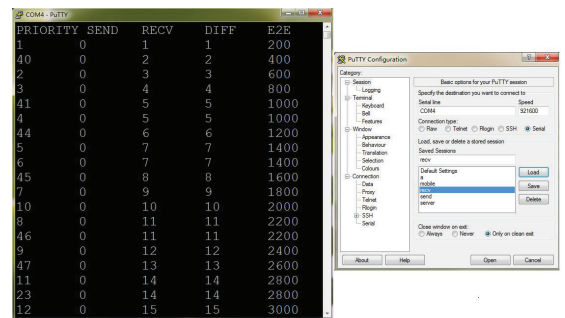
COM4 - PuTTY

| PRIORITY | SEND | RECV | DIFF | E2E |
|---|---|---|---|---|
| 1 | 0 | 1 | 1 | 200 |
| 40 | 0 | 2 | 2 | 400 |
| 2 | 0 | 3 | 3 | 600 |
| 3 | 0 | 4 | 4 | 800 |
| 41 | 0 | 5 | 5 | 1000 |
| 4 | 0 | 5 | 5 | 1000 |
| 44 | 0 | 6 | 6 | 1200 |
| 5 | 0 | 7 | 7 | 1400 |
| 6 | 0 | 7 | 7 | 1400 |
| 45 | 0 | 8 | 8 | 1600 |
| 7 | 0 | 9 | 9 | 1800 |
| 10 | 0 | 10 | 10 | 2000 |
| 8 | 0 | 11 | 11 | 2200 |
| 46 | 0 | 11 | 11 | 2200 |
| 9 | 0 | 12 | 12 | 2400 |
| 47 | 0 | 13 | 13 | 2600 |
| 11 | 0 | 14 | 14 | 2800 |
| 23 | 0 | 14 | 14 | 2800 |
| 12 | 0 | 15 | 15 | 3000 |

PuTTY Configuration

Category:
Session
Logging
Terminal
Keyboard
Bell
Features
Window
Appearance
Behaviour
Translation
Selection
Colours
Connection
Data
Proxy
Telnet
Rlogin
SSH
Serial

Basic options for your PuTTY session
Specify the destination you want to connect to
Serial line
COM4
Speed
921600
Connection type:
Raw Telnet Rlogin SSH Serial
Load, save or delete a stored session
Saved Sessions
recv
Default Settings
a
mobile
recv
send
server
Load
Save
Delete
Close window on exit:
Always Never Only on clean exit

About Help Open Cancel